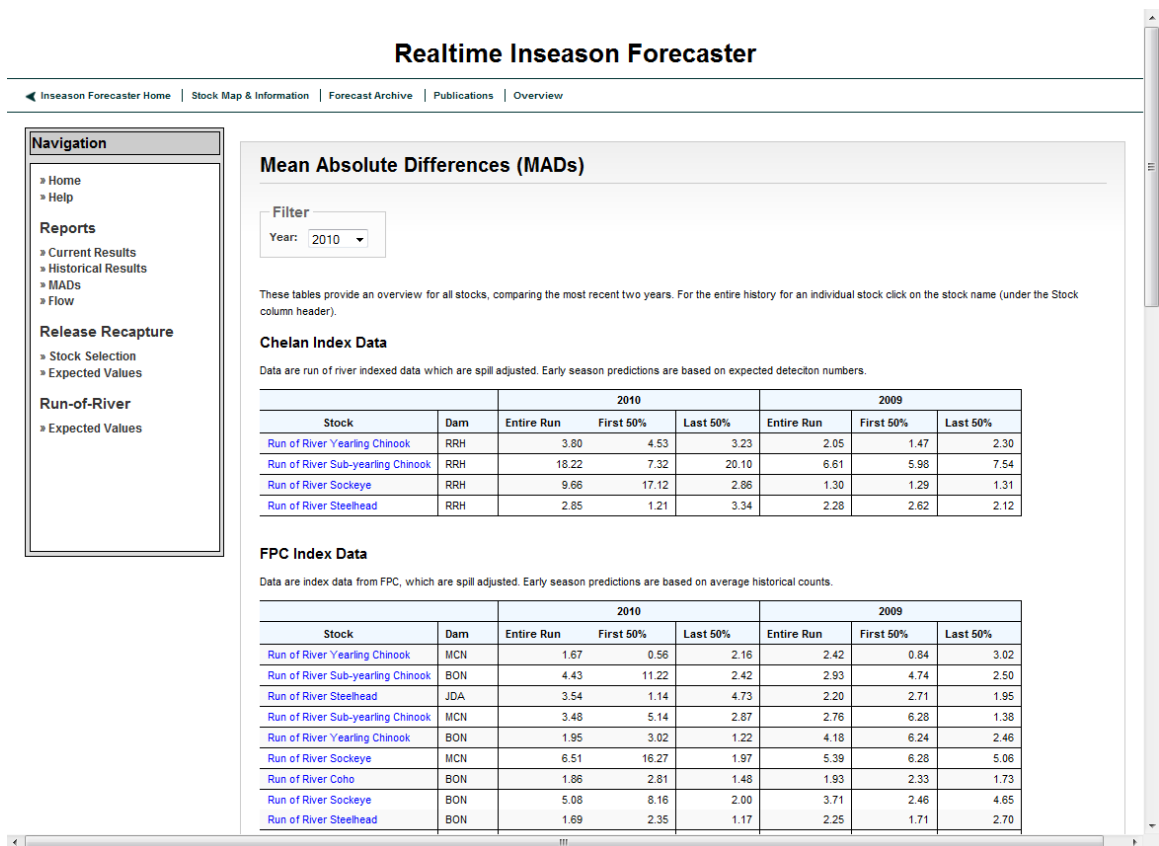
Realtime Inseason Forecaster

Inseason Forecaster Home | Stock Map & Information | Forecast Archive | Publications | Overview

Navigation

» Home
» Help

Reports

» Current Results
» Historical Results
» MADs
» Flow

Release Recapture

» Stock Selection
» Expected Values

Run-of-River

» Expected Values

Mean Absolute Differences (MADs)

Filter

Year: 2010

These tables provide an overview for all stocks, comparing the most recent two years. For the entire history for an individual stock click on the stock name (under the Stock column header).

Chelan Index Data

Data are run of river indexed data which are spill adjusted. Early season predictions are based on expected deteciton numbers.

| | | 2010 | | | 2009 | | |
|---|---|---|---|---|---|---|---|
| Stock | Dam | Entire Run | First 50% | Last 50% | Entire Run | First 50% | Last 50% |
| Run of River Yearling Chinook | RRH | 3.80 | 4.53 | 3.23 | 2.05 | 1.47 | 2.30 |
| Run of River Sub-yearling Chinook | RRH | 18.22 | 7.32 | 20.10 | 6.61 | 5.98 | 7.54 |
| Run of River Sockeye | RRH | 9.66 | 17.12 | 2.86 | 1.30 | 1.29 | 1.31 |
| Run of River Steelhead | RRH | 2.85 | 1.21 | 3.34 | 2.28 | 2.62 | 2.12 |

FPC Index Data

Data are index data from FPC, which are spill adjusted. Early season predictions are based on average historical counts.

| | | 2010 | | | 2009 | | |
|---|---|---|---|---|---|---|---|
| Stock | Dam | Entire Run | First 50% | Last 50% | Entire Run | First 50% | Last 50% |
| Run of River Yearling Chinook | MCN | 1.67 | 0.56 | 2.16 | 2.42 | 0.84 | 3.02 |
| Run of River Sub-yearling Chinook | BON | 4.43 | 11.22 | 2.42 | 2.93 | 4.74 | 2.50 |
| Run of River Steelhead | JDA | 3.54 | 1.14 | 4.73 | 2.20 | 2.71 | 1.95 |
| Run of River Sub-yearling Chinook | MCN | 3.48 | 5.14 | 2.87 | 2.76 | 6.28 | 1.38 |
| Run of River Yearling Chinook | BON | 1.95 | 3.02 | 1.22 | 4.18 | 6.24 | 2.46 |
| Run of River Sockeye | MCN | 6.51 | 16.27 | 1.97 | 5.39 | 6.28 | 5.06 |
| Run of River Coho | BON | 1.86 | 2.81 | 1.48 | 1.93 | 2.33 | 1.73 |
| Run of River Sockeye | BON | 5.08 | 8.16 | 2.00 | 3.71 | 2.46 | 4.65 |
| Run of River Steelhead | BON | 1.69 | 2.35 | 1.17 | 2.25 | 1.71 | 2.70 |